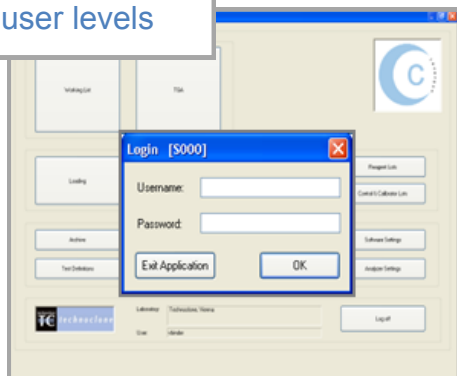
user levels

Working List

TSA

Loading

Reagent Lists

Control & Calibrator Lists

Archive

Software Settings

Test Definitions

Analyzer Settings

Login [S000]

Username:

Password:

Exit Application

OK

TC technoclone

Laboratory

Technoclone, Vienna

User

cfender

Log off